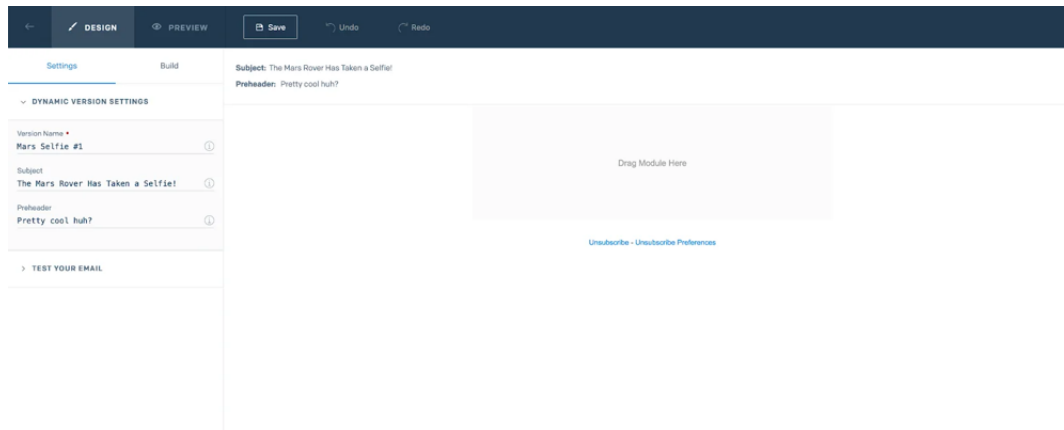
DESIGN PREVIEW Save Undo Redo

Settings Build

DYNAMIC VERSION SETTINGS

Version Name •
Mars Selfie #1

Subject
The Mars Rover Has Taken a Selfie!

Preheader
Pretty cool huh?

TEST YOUR EMAIL

Subject: The Mars Rover Has Taken a Selfie!
Preheader: Pretty cool huh?

Drag Module Here

Unsubscribe - Unsubscribe Preferences